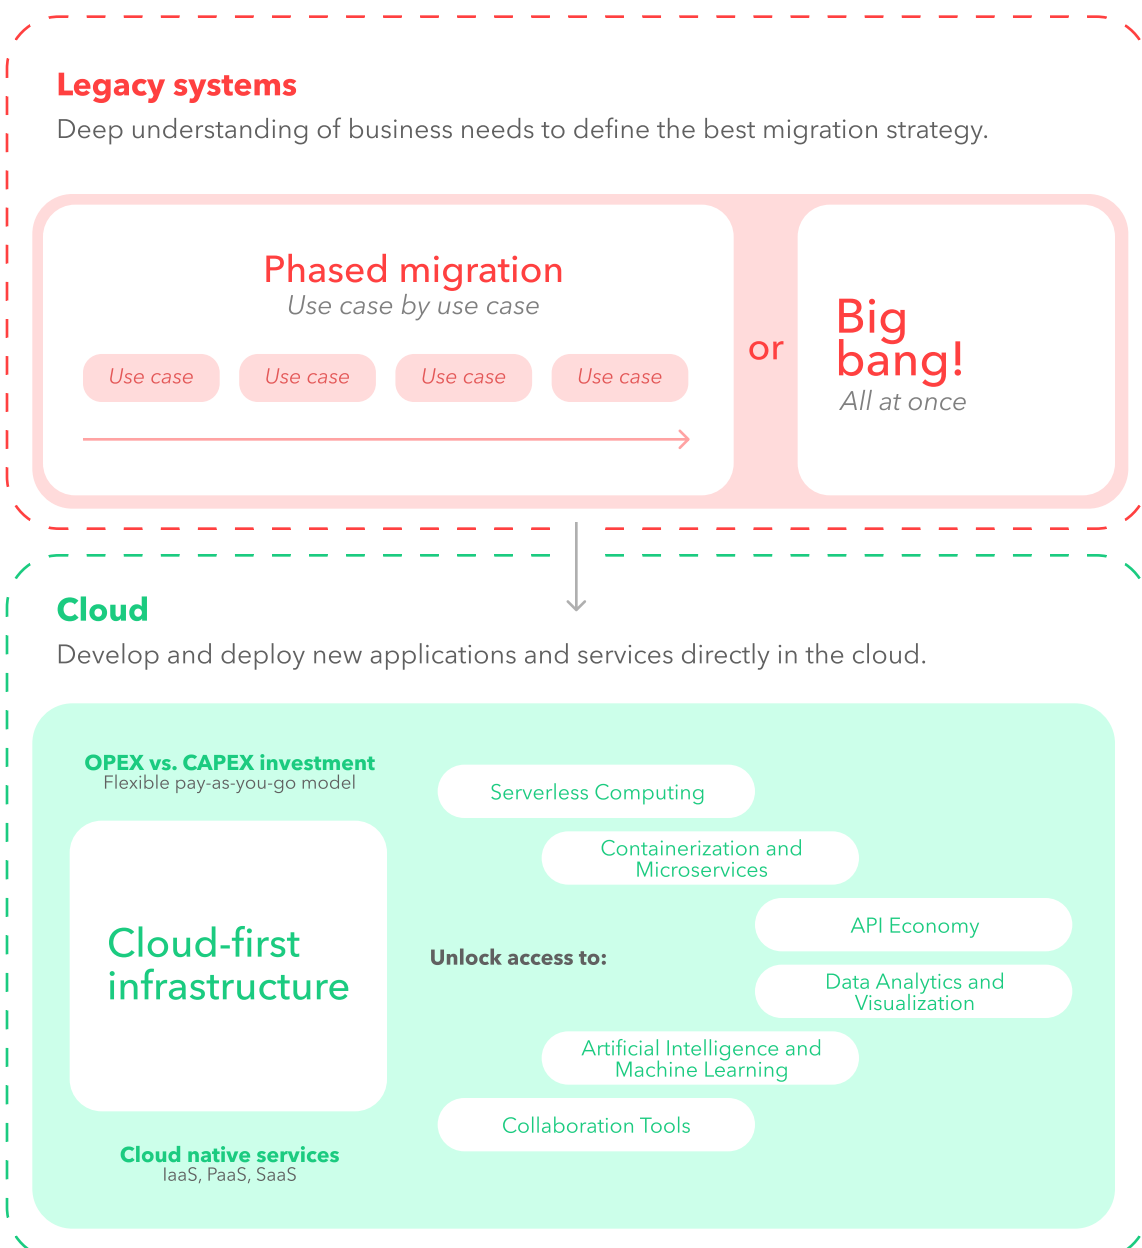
Legacy systems

Deep understanding of business needs to define the best migration strategy.

Phased migration
Use case by use case

Use case
Use case
Use case
Use case

or

Big bang!
All at once

Cloud

Develop and deploy new applications and services directly in the cloud.

OPEX vs. CAPEX investment
Flexible pay-as-you-go model

Cloud-first infrastructure

Cloud native services
IaaS, PaaS, SaaS

Unlock access to:

Serverless Computing

Containerization and Microservices

API Economy

Data Analytics and Visualization

Artificial Intelligence and Machine Learning

Collaboration Tools